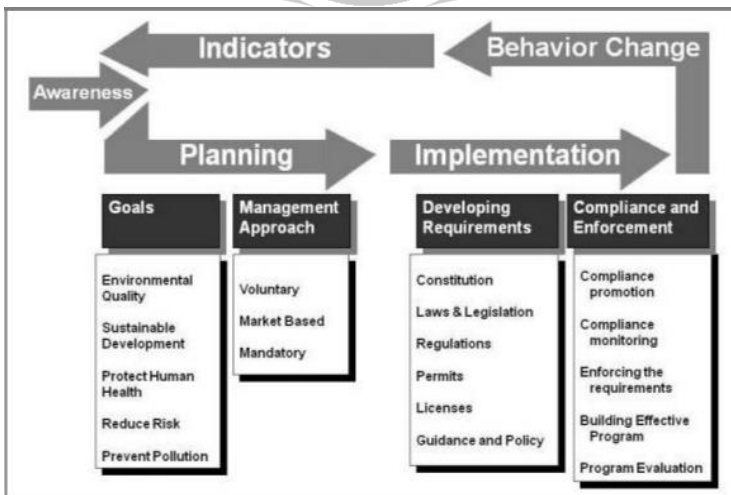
Indicators

Behavior Change

Awareness

Planning

Implementation

Goals

Environmental Quality

Sustainable Development

Protect Human Health

Reduce Risk

Prevent Pollution

Management Approach

Voluntary

Market Based

Mandatory

Developing Requirements

Constitution

Laws & Legislation

Regulations

Permits

Licenses

Guidance and Policy

Compliance and Enforcement

Compliance promotion

Compliance monitoring

Enforcing the requirements

Building Effective Program

Program Evaluation